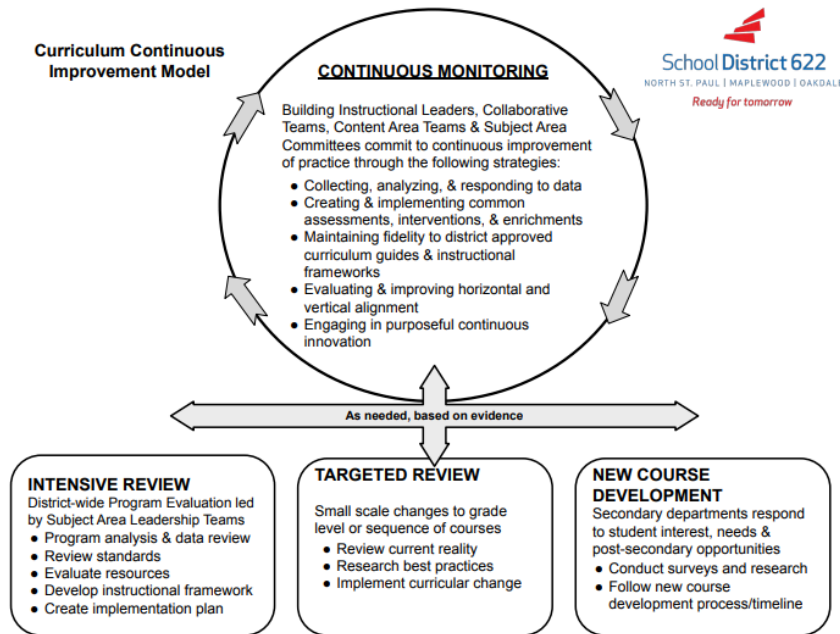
Curriculum Continuous Improvement Model

CONTINUOUS MONITORING

Building Instructional Leaders, Collaborative Teams, Content Area Teams & Subject Area Committees commit to continuous improvement of practice through the following strategies:

- Collecting, analyzing, & responding to data
- Creating & implementing common assessments, interventions, & enrichments
- Maintaining fidelity to district approved curriculum guides & instructional frameworks
- Evaluating & improving horizontal and vertical alignment
- Engaging in purposeful continuous innovation

School District 622
NORTH ST. PAUL | MAPLEWOOD | OAKDALE
Ready for tomorrow

As needed, based on evidence

INTENSIVE REVIEW
District-wide Program Evaluation led by Subject Area Leadership Teams
- Program analysis & data review
- Review standards
- Evaluate resources
- Develop instructional framework
- Create implementation plan

TARGETED REVIEW
Small scale changes to grade level or sequence of courses
- Review current reality
- Research best practices
- Implement curricular change

NEW COURSE DEVELOPMENT
Secondary departments respond to student interest, needs & post-secondary opportunities
- Conduct surveys and research
- Follow new course development process/timeline